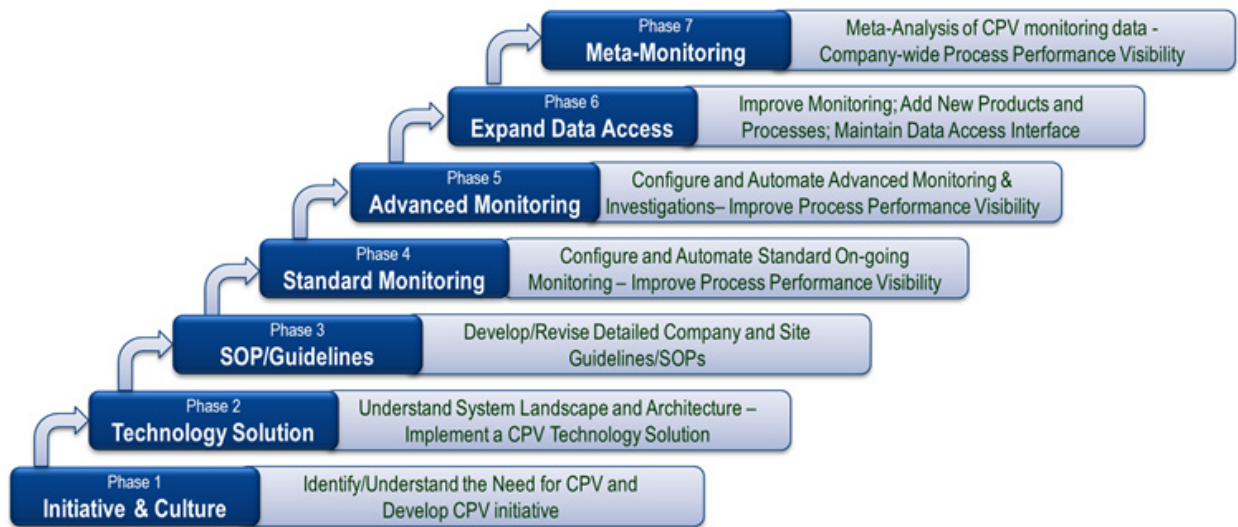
Phase 7
Meta-Monitoring

Meta-Analysis of CPV monitoring data - Company-wide Process Performance Visibility

Phase 6
Expand Data Access

Improve Monitoring; Add New Products and Processes; Maintain Data Access Interface

Phase 5
Advanced Monitoring

Configure and Automate Advanced Monitoring & Investigations– Improve Process Performance Visibility

Phase 4
Standard Monitoring

Configure and Automate Standard On-going Monitoring – Improve Process Performance Visibility

Phase 3
SOP/Guidelines

Develop/Revise Detailed Company and Site Guidelines/SOPs

Phase 2
Technology Solution

Understand System Landscape and Architecture – Implement a CPV Technology Solution

Phase 1
Initiative & Culture

Identify/Understand the Need for CPV and Develop CPV initiative